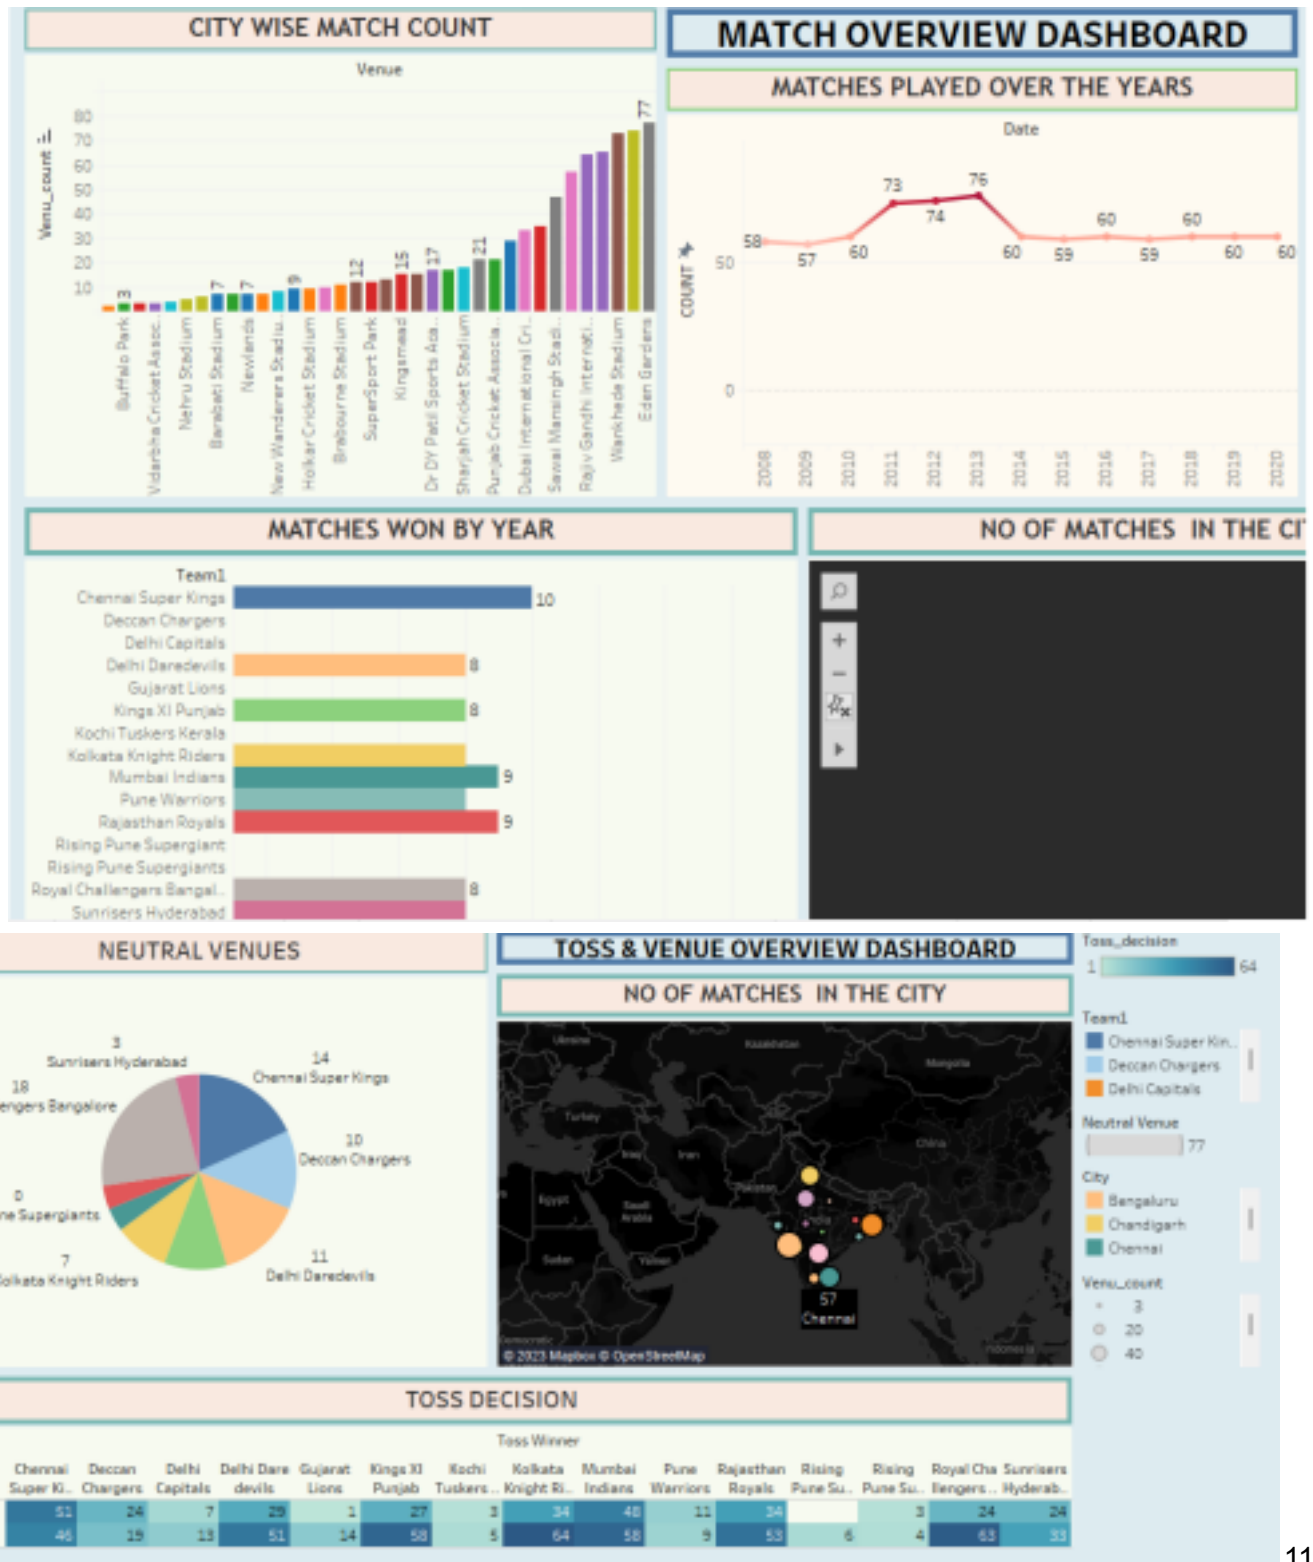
CITY WISE MATCH COUNT

Venue

Venu_count

80
70
60
50
40
30
20
10

3 7 7 9 12 15 17 21 77

Buffalo Park
Vidarbha Cricket Assoc.
Nehru Stadium
Barabati Stadium
Newlands
New Wanderers Stadiu
Holkar Cricket Stadium
Brabourne Stadium
SuperSport Park
Kingsmead
Dr DY Patil Sports Aca..
Sharjah Cricket Stadium
Punjab Cricket Associa..
Dubai International Cri..
Sawai Mansingh Stadi..
Rajiv Gandhi Internati..
Wankhede Stadium
Eden Gardens

MATCH OVERVIEW DASHBOARD

MATCHES PLAYED OVER THE YEARS

Date

COUNT

58 57 60 73 74 76 60 59 60 59 60 60 60

50
0

2008 2009 2010 2011 2012 2013 2014 2015 2016 2017 2018 2019 2020

MATCHES WON BY YEAR

Team1
Chennai Super Kings 10
Deccan Chargers
Delhi Capitals
Delhi Daredevils 8
Gujarat Lions
Kings XI Punjab 8
Kochi Tuskers Kerala
Kolkata Knight Riders
Mumbai Indians 9
Pune Warriors
Rajasthan Royals 9
Rising Pune Supergiant
Rising Pune Supergiants
Royal Challengers Bangal.. 8
Sunrisers Hyderabad

NO OF MATCHES IN THE CI

NEUTRAL VENUES

3 Sunrisers Hyderabad
14 Chennai Super Kings
18 ...engers Bangalore
10 Deccan Chargers
0 ...ne Supergiants
7 ...olkata Knight Riders
11 Delhi Daredevils

TOSS & VENUE OVERVIEW DASHBOARD

NO OF MATCHES IN THE CITY

Ukraine Kazakhstan Mongolia Turkey Iraq Iran China Egypt Saudi Arabia Pakistan India Sudan Yemen Indonesia

57
Chennai

© 2023 Mapbox © OpenStreetMap

Toss_decision
1 64

Team1
Chennai Super Kin..
Deccan Chargers
Delhi Capitals

Neutral Venue
77

City
Bengaluru
Chandigarh
Chennai

Venu_count
3
20
40

TOSS DECISION

Toss Winner

| Chennai Super Ki.. | Deccan Chargers | Delhi Capitals | Delhi Dare devils | Gujarat Lions | Kings XI Punjab | Kochi Tuskers.. | Kolkata Knight Ri.. | Mumbai Indians | Pune Warriors | Rajasthan Royals | Rising Pune Su.. | Rising Pune Su.. | Royal Cha llengers.. | Sunrisers Hyderab.. |
|---|---|---|---|---|---|---|---|---|---|---|---|---|---|---|
| 51 | 24 | 7 | 29 | 1 | 27 | 3 | 34 | 48 | 11 | 34 | | 3 | 24 | 24 |
| 46 | 19 | 13 | 51 | 14 | 58 | 5 | 64 | 58 | 9 | 53 | 6 | 4 | 63 | 33 |

11